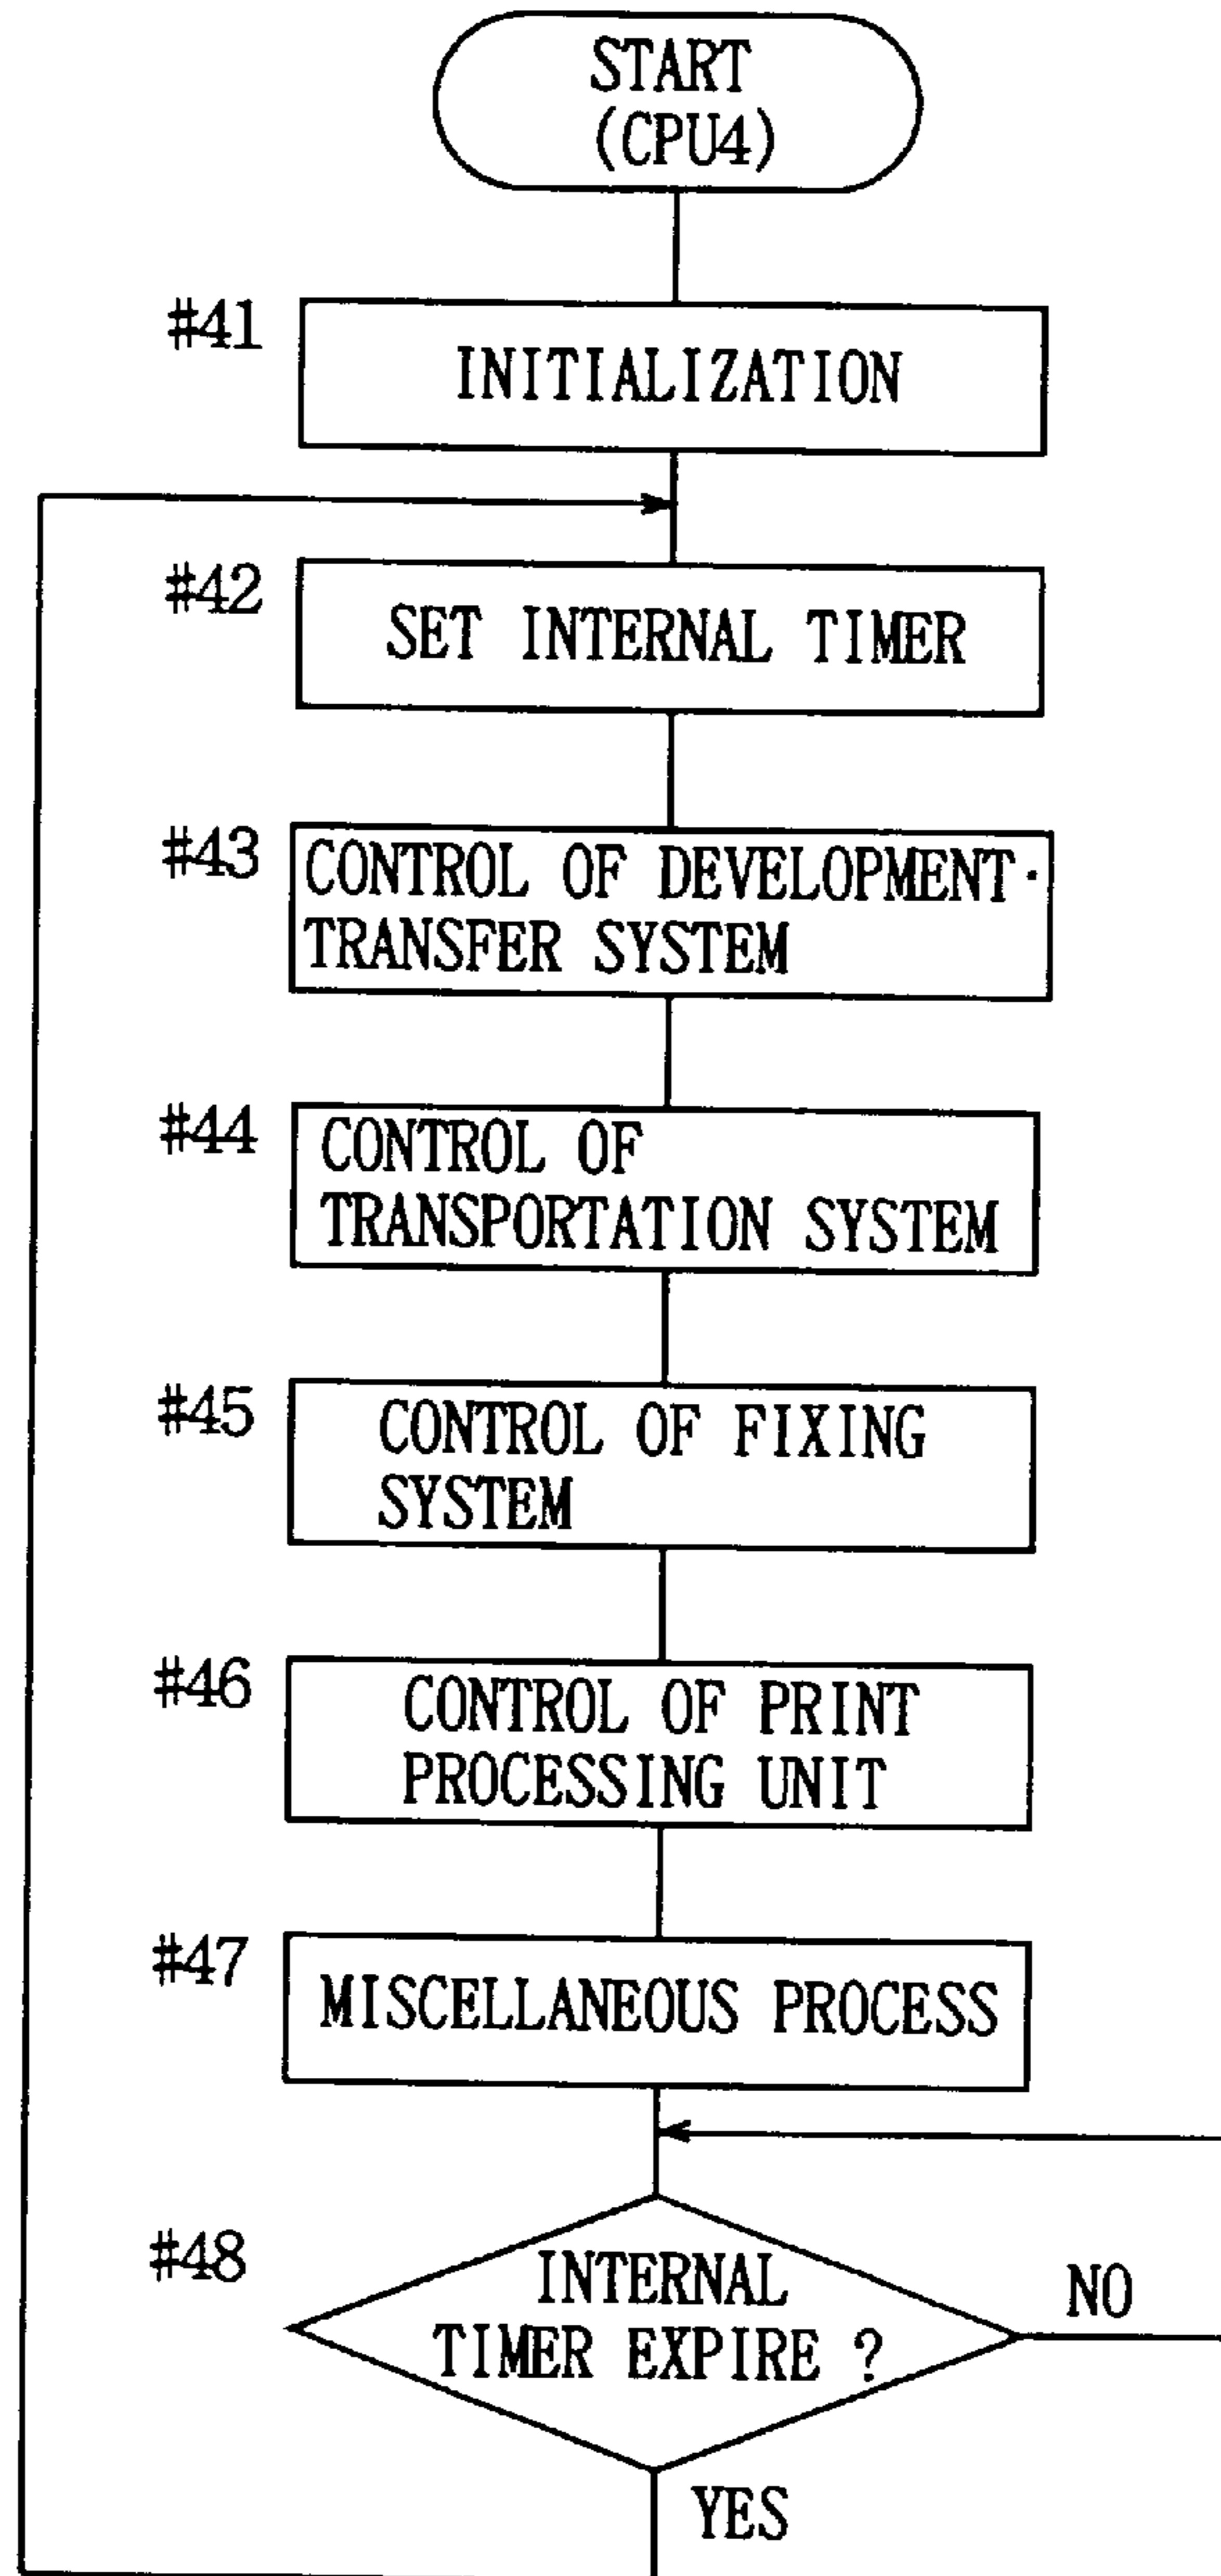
START
(CPU4)

#41
INITIALIZATION

#42
SET INTERNAL TIMER

#43
CONTROL OF DEVELOPMENT·TRANSFER SYSTEM

#44
CONTROL OF TRANSPORTATION SYSTEM

#45
CONTROL OF FIXING SYSTEM

#46
CONTROL OF PRINT PROCESSING UNIT

#47
MISCELLANEOUS PROCESS

#48
INTERNAL TIMER EXPIRE ?

NO

YES